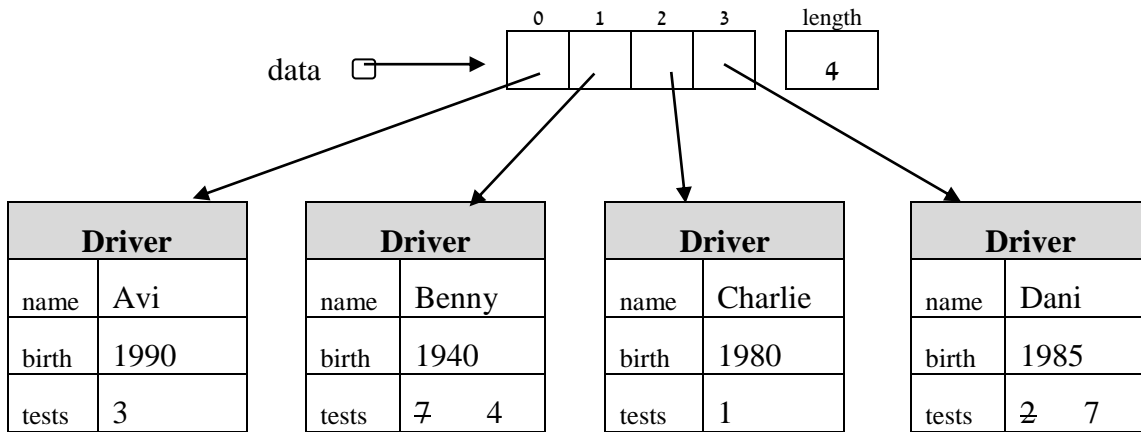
0 1 2 3

length

data

4

| Driver | |
|---|---|
| name | Avi |
| birth | 1990 |
| tests | 3 |

| Driver | |
|---|---|
| name | Benny |
| birth | 1940 |
| tests | ~~7~~ 4 |

| Driver | |
|---|---|
| name | Charlie |
| birth | 1980 |
| tests | 1 |

| Driver | |
|---|---|
| name | Dani |
| birth | 1985 |
| tests | ~~2~~ 7 |